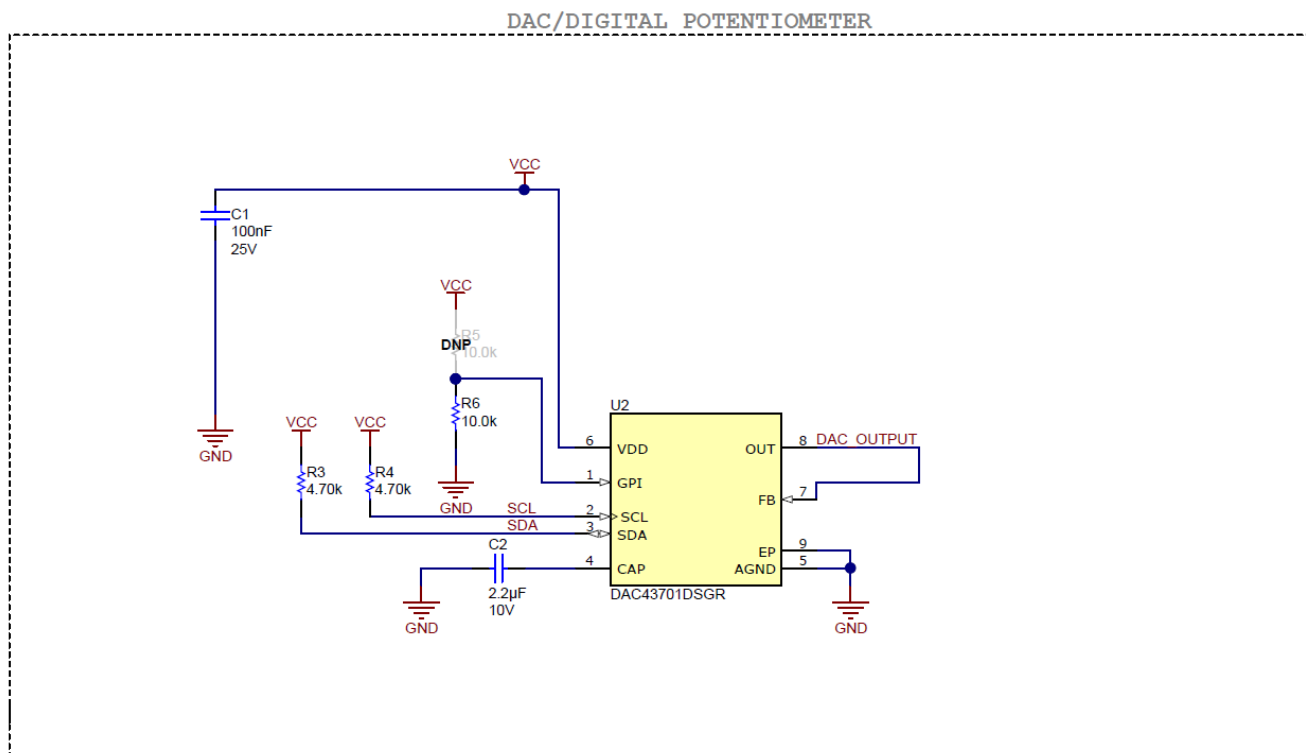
DAC/DIGITAL POTENTIOMETER

VCC

C1
100nF
25V

GND

VCC

R5
DNP
10.0k

R6
10.0k

GND

VCC

R3
4.70k

VCC

R4
4.70k

SCL
SDA

C2
2.2µF
10V

GND

U2

6 VDD
1 GPI
2 SCL
3 SDA
4 CAP

OUT 8
FB 7
EP 9
AGND 5

DAC_OUTPUT

DAC43701DSGR

GND